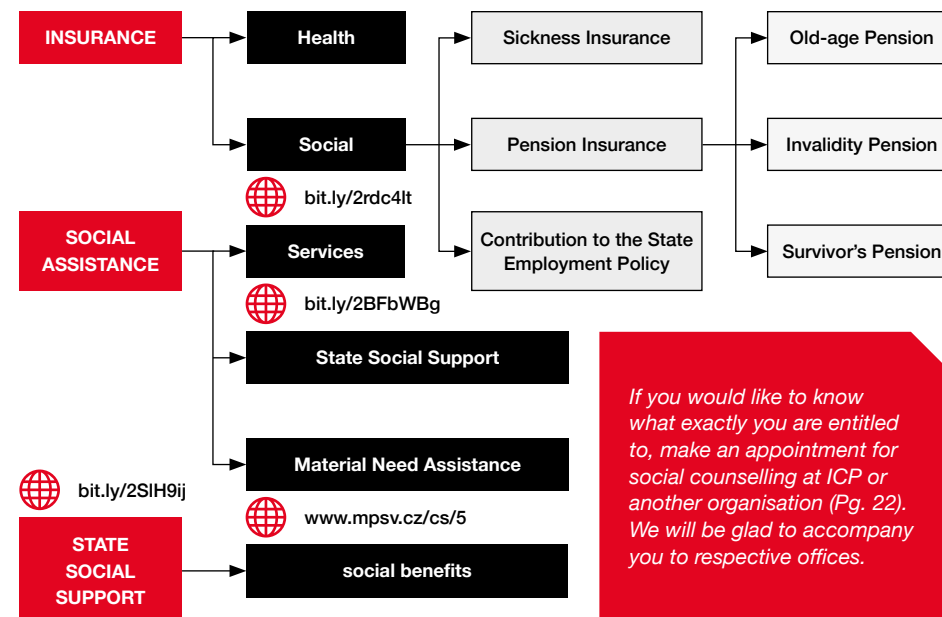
INSURANCE

Health

Social

bit.ly/2rdc4lt

Sickness Insurance

Pension Insurance

Contribution to the State Employment Policy

Old-age Pension

Invalidity Pension

Survivor's Pension

SOCIAL ASSISTANCE

Services

bit.ly/2BFbWBg

State Social Support

Material Need Assistance

www.mpsv.cz/cs/5

bit.ly/2SlH9ij

STATE SOCIAL SUPPORT

social benefits

If you would like to know what exactly you are entitled to, make an appointment for social counselling at ICP or another organisation (Pg. 22). We will be glad to accompany you to respective offices.